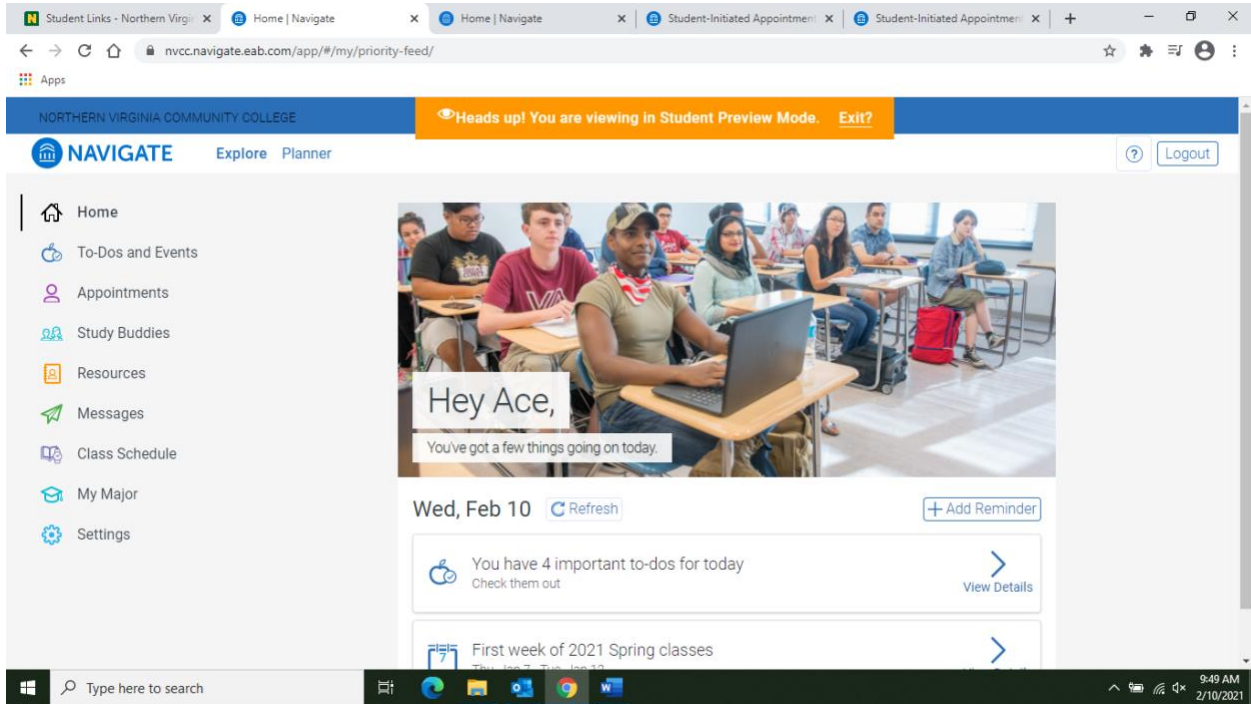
Student Links - Northern Virgi ×
Home | Navigate ×
Home | Navigate ×
Student-Initiated Appointment ×
Student-Initiated Appointment ×
+

nvcc.navigate.eab.com/app/#/my/priority-feed/

Apps

NORTHERN VIRGINIA COMMUNITY COLLEGE

Heads up! You are viewing in Student Preview Mode. Exit?

NAVIGATE Explore Planner

? Logout

Home
To-Dos and Events
Appointments
Study Buddies
Resources
Messages
Class Schedule
My Major
Settings

Hey Ace,

You've got a few things going on today.

Wed, Feb 10 Refresh

+ Add Reminder

You have 4 important to-dos for today
Check them out

View Details

First week of 2021 Spring classes

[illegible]

Type here to search

9:49 AM
2/10/2021